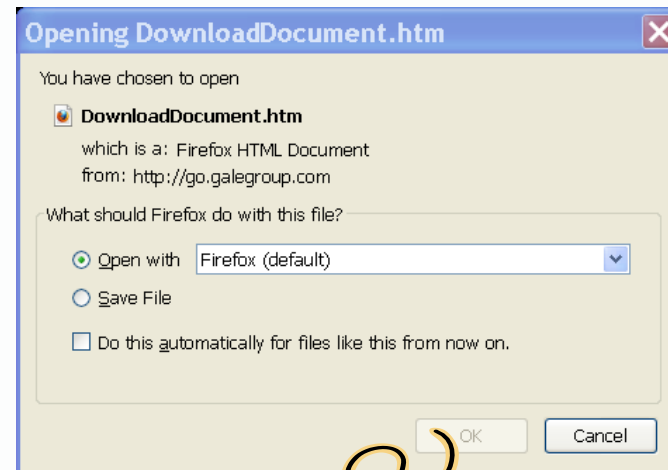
Opening DownloadDocument.htm

You have chosen to open

DownloadDocument.htm

which is a: Firefox HTML Document
from: http://go.galegroup.com

What should Firefox do with this file?

Open with Firefox (default)

Save File

Do this automatically for files like this from now on.

OK

Cancel